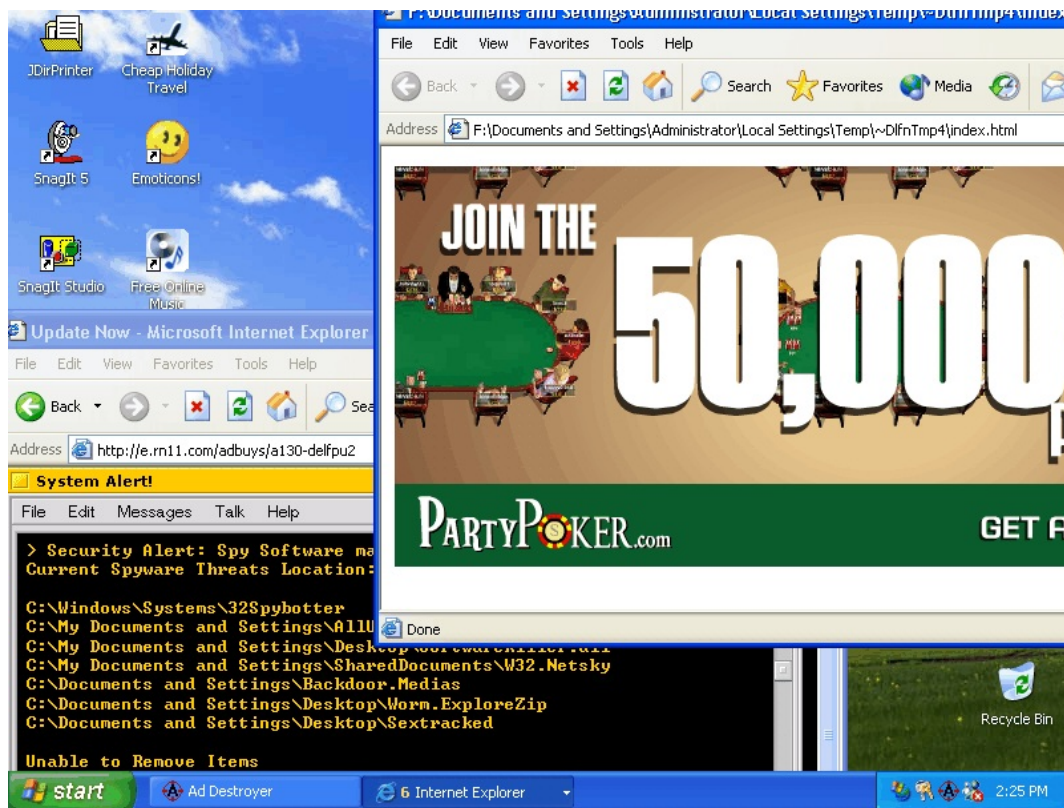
JDirPrinter

Cheap Holiday Travel

SnagIt 5

Emoticons!

SnagIt Studio

Free Online Music

F:\Documents and Settings\Administrator\Local Settings\Temp\~DlfnTmp4\index

File Edit View Favorites Tools Help

Back Search Favorites Media

Address F:\Documents and Settings\Administrator\Local Settings\Temp\~DlfnTmp4\index.html

JOIN THE 50,000

PARTYPOKER.com

GET A

Done

Update Now - Microsoft Internet Explorer

File Edit View Favorites Tools Help

Back Sea

Address http://e.rn11.com/adbuys/a130-delfpu2

System Alert!

File Edit Messages Talk Help

> Security Alert: Spy Software ma
Current Spyware Threats Location:

C:\Windows\Systems\32Spybotter
C:\My Documents and Settings\AllU
C:\My Documents and Settings\Desk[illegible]
C:\My Documents and Settings\SharedDocuments\W32.Netsky
C:\Documents and Settings\Backdoor.Medias
C:\Documents and Settings\Desktop\Worm.ExploreZip
C:\Documents and Settings\Desktop\Sextracked

Unable to Remove Items

Recycle Bin

start

Ad Destroyer

6 Internet Explorer

2:25 PM